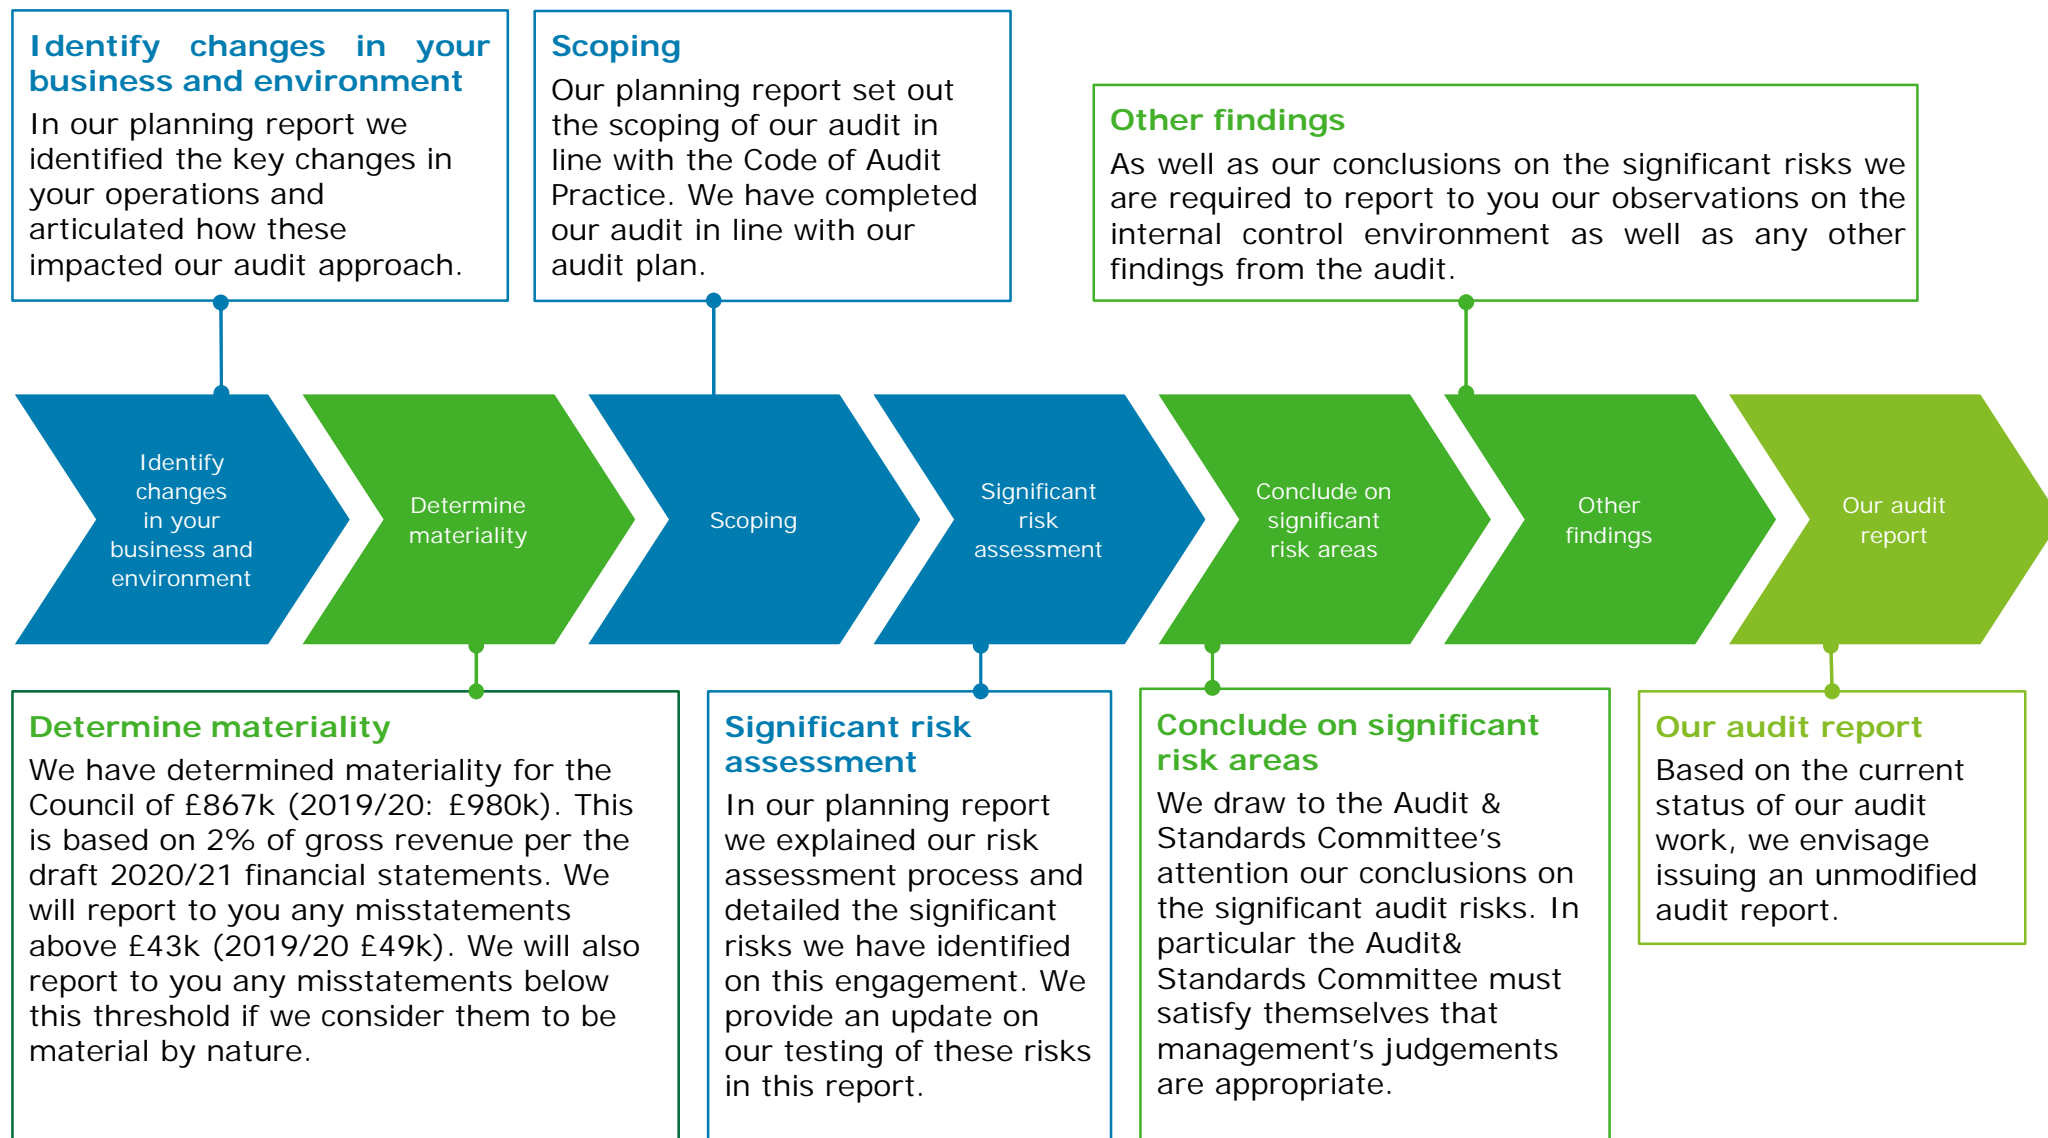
Identify changes in your business and environment
In our planning report we identified the key changes in your operations and articulated how these impacted our audit approach.

Scoping
Our planning report set out the scoping of our audit in line with the Code of Audit Practice. We have completed our audit in line with our audit plan.

Other findings
As well as our conclusions on the significant risks we are required to report to you our observations on the internal control environment as well as any other findings from the audit.

Identify changes in your business and environment

Determine materiality

Scoping

Significant risk assessment

Conclude on significant risk areas

Other findings

Our audit report

Determine materiality
We have determined materiality for the Council of £867k (2019/20: £980k). This is based on 2% of gross revenue per the draft 2020/21 financial statements. We will report to you any misstatements above £43k (2019/20 £49k). We will also report to you any misstatements below this threshold if we consider them to be material by nature.

Significant risk assessment
In our planning report we explained our risk assessment process and detailed the significant risks we have identified on this engagement. We provide an update on our testing of these risks in this report.

Conclude on significant risk areas
We draw to the Audit & Standards Committee’s attention our conclusions on the significant audit risks. In particular the Audit& Standards Committee must satisfy themselves that management’s judgements are appropriate.

Our audit report
Based on the current status of our audit work, we envisage issuing an unmodified audit report.